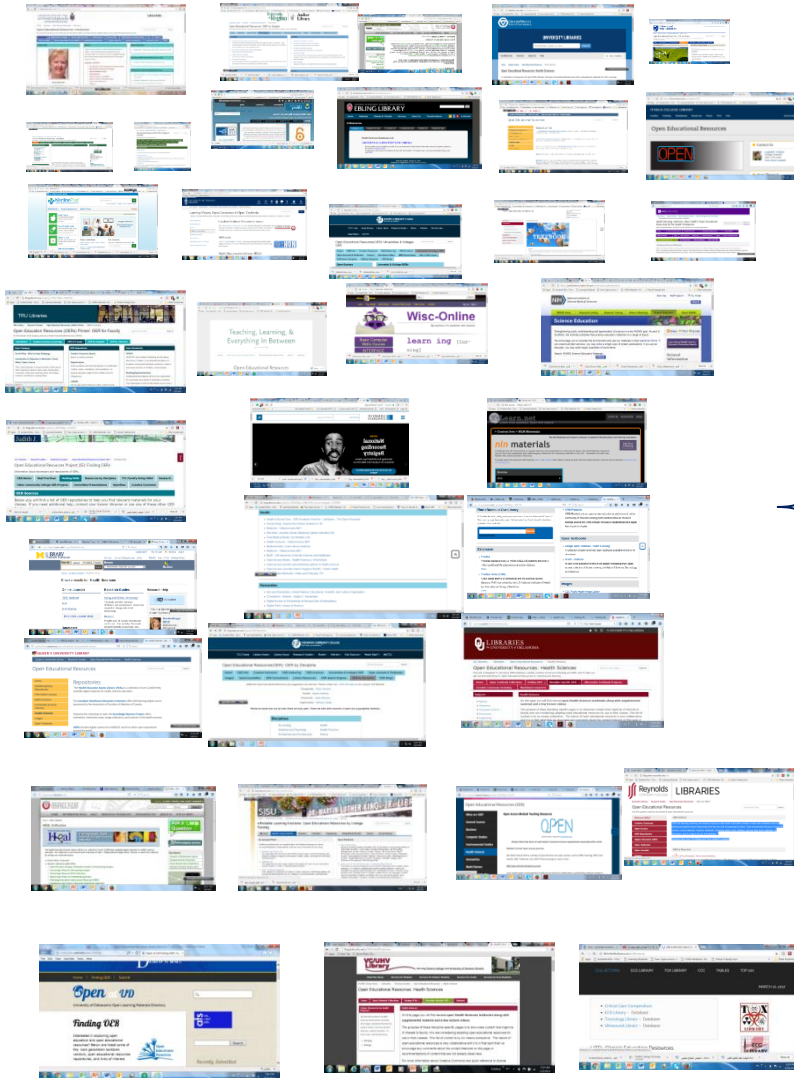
Open Educational Resources

Audio Library

UNIVERSITY LIBRARIES

EBLING LIBRARY

Open Educational Resources

OPEN

Teaching, Learning, & Everything In Between

Open Educational Resources

Wisc-Online

learning

Science Education

TRU Libraries

Open Educational Resources (OERs) Primer: OER for Faculty

Open Educational Resource Project (2): Finding OERs

OER Sources

nlm materials

LIBRARY

QUEEN'S UNIVERSITY LIBRARY

Open Educational Resources

Repositories

Open Educational Resources (OER) by Discipline

LIBRARIES

Open Educational Resources: Health Sciences

SJSU

Open Educational Resources (OER)

OPEN

Reynolds LIBRARIES

Open

Finding OER

Open Educational Resources: Health Sciences

YCUNY Library

Resources